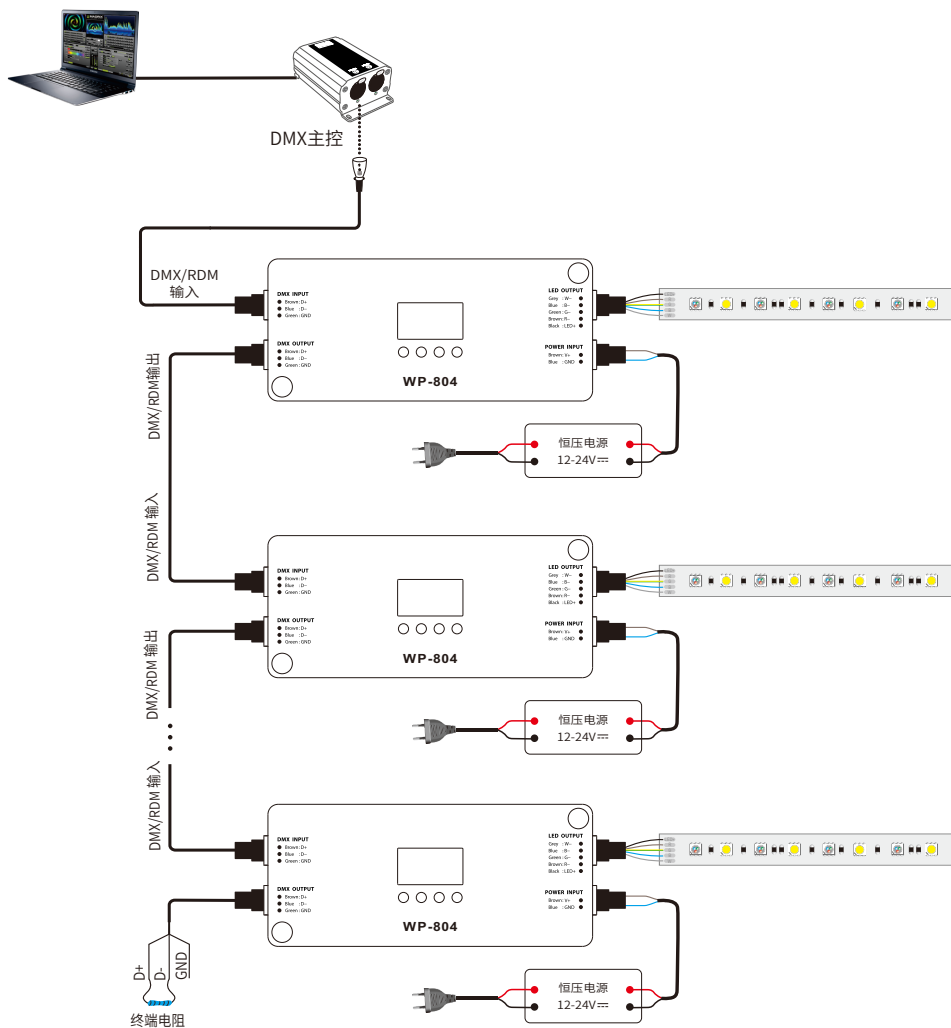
DMX主控

DMX/RDM
输入

DMX INPUT
Brown : D+
Blue : D-
Green : GND

DMX OUTPUT
Brown : D+
Blue : D-
Green : GND

WP-804

LED OUTPUT
Grey : W-
Blue : B-
Green : G-
Brown : R-
Black : LED+

POWER INPUT
Brown : V+
Blue : GND

恒压电源
12-24V⎓

DMX/RDM输出

DMX/RDM 输入

DMX INPUT
Brown : D+
Blue : D-
Green : GND

DMX OUTPUT
Brown : D+
Blue : D-
Green : GND

WP-804

LED OUTPUT
Grey : W-
Blue : B-
Green : G-
Brown : R-
Black : LED+

POWER INPUT
Brown : V+
Blue : GND

恒压电源
12-24V⎓

DMX/RDM 输出

DMX/RDM 输入

DMX INPUT
Brown : D+
Blue : D-
Green : GND

DMX OUTPUT
Brown : D+
Blue : D-
Green : GND

WP-804

LED OUTPUT
Grey : W-
Blue : B-
Green : G-
Brown : R-
Black : LED+

POWER INPUT
Brown : V+
Blue : GND

恒压电源
12-24V⎓

D+ D- GND
终端电阻